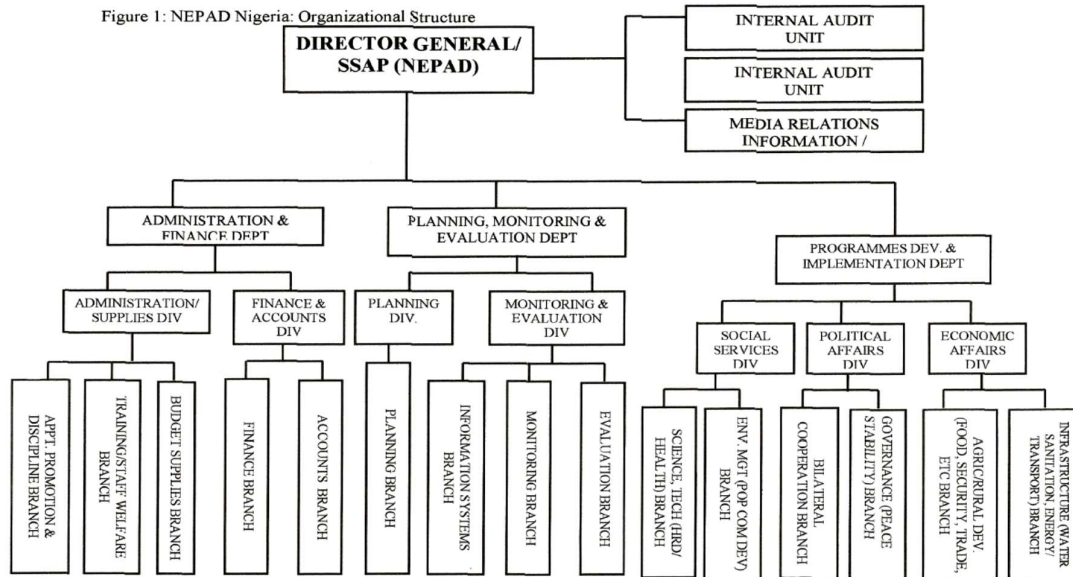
Figure 1: NEPAD Nigeria: Organizational Structure

DIRECTOR GENERAL/ SSAP (NEPAD)

INTERNAL AUDIT UNIT

INTERNAL AUDIT UNIT

MEDIA RELATIONS INFORMATION /

ADMINISTRATION & FINANCE DEPT

PLANNING, MONITORING & EVALUATION DEPT

PROGRAMMES DEV. & IMPLEMENTATION DEPT

ADMINISTRATION/ SUPPLIES DIV

FINANCE & ACCOUNTS DIV

PLANNING DIV.

MONITORING & EVALUATION DIV

SOCIAL SERVICES DIV

POLITICAL AFFAIRS DIV

ECONOMIC AFFAIRS DIV

APPT. PROMOTION & DISCIPLINE BRANCH

TRAINING/STAFF WELFARE BRANCH

BUDGET SUPPLIES BRANCH

FINANCE BRANCH

ACCOUNTS BRANCH

PLANNING BRANCH

INFORMATION SYSTEMS BRANCH

MONITORING BRANCH

EVALUATION BRANCH

SCIENCE, TECH (HRD/ HEALTH BRANCH

ENV. MGT (POP COM DEV) BRANCH

BILATERAL COOPERATION BRANCH

GOVERNANCE (PEACE STABILITY) BRANCH

AGRIC/RURAL DEV. (FOOD, SECURITY, TRADE, ETC BRANCH

INFRASTRUCTURE (WATER SANITATION, ENERGY TRANSPORT) BRANCH